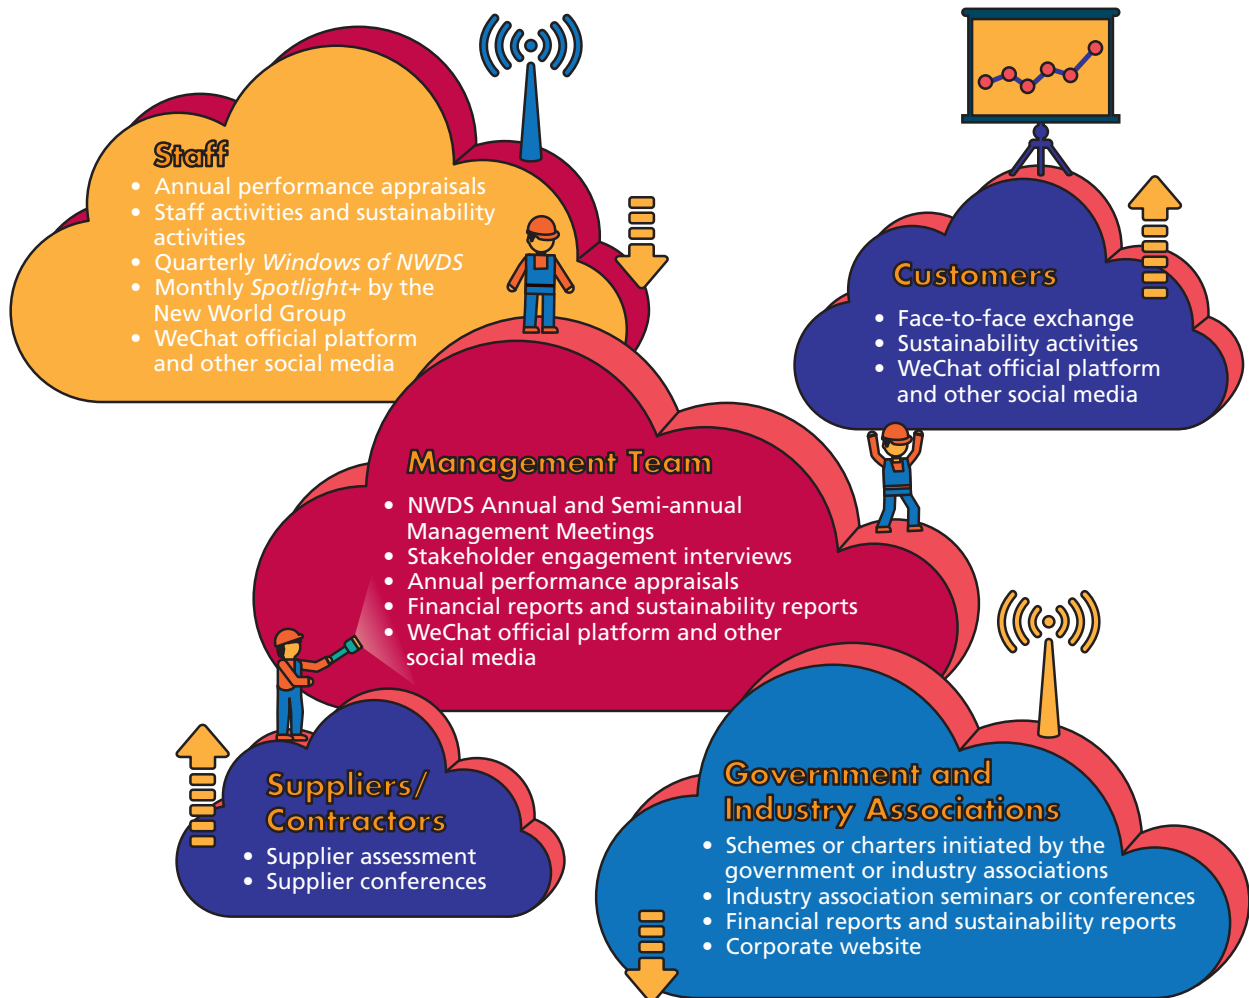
Staff
• Annual performance appraisals
• Staff activities and sustainability activities
• Quarterly *Windows of NWDS*
• Monthly *Spotlight+* by the New World Group
• WeChat official platform and other social media

Customers
• Face-to-face exchange
• Sustainability activities
• WeChat official platform and other social media

Management Team
• NWDS Annual and Semi-annual Management Meetings
• Stakeholder engagement interviews
• Annual performance appraisals
• Financial reports and sustainability reports
• WeChat official platform and other social media

Suppliers/ Contractors
• Supplier assessment
• Supplier conferences

Government and Industry Associations
• Schemes or charters initiated by the government or industry associations
• Industry association seminars or conferences
• Financial reports and sustainability reports
• Corporate website